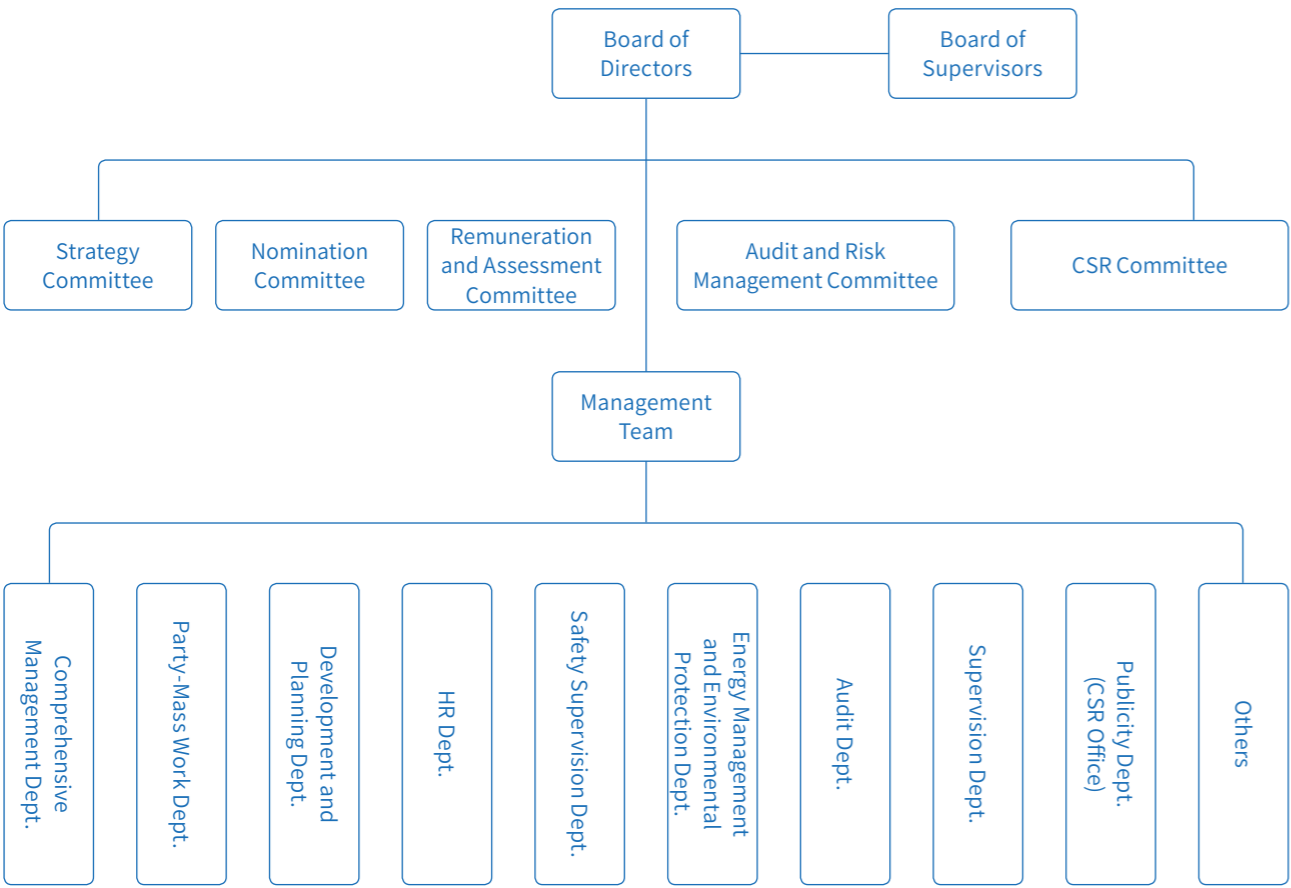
Board of Directors

Board of Supervisors

Strategy Committee

Nomination Committee

Remuneration and Assessment Committee

Audit and Risk Management Committee

CSR Committee

Management Team

Comprehensive Management Dept.

Party-Mass Work Dept.

Development and Planning Dept.

HR Dept.

Safety Supervision Dept.

Energy Management and Environmental Protection Dept.

Audit Dept.

Supervision Dept.

Publicity Dept. (CSR Office)

Others